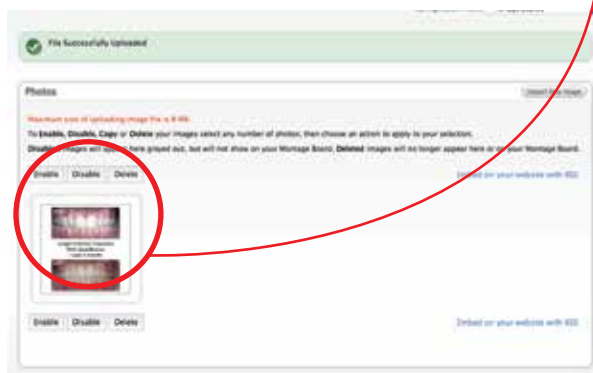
File Successfully Uploaded

Photos

Insert New Image

Maximum size of Uploading image file is 8 Mb.

To Enable, Disable, Copy or Delete your images select any number of photos, then choose an action to apply to your selection.

Disabled images will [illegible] here greyed out, but will not show on your Montage Board. Deleted images will no longer appear here or on your Montage Board.

Enable Disable Delete

Embed on your website with RSS

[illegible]

Enable Disable Delete

Embed on your website with RSS